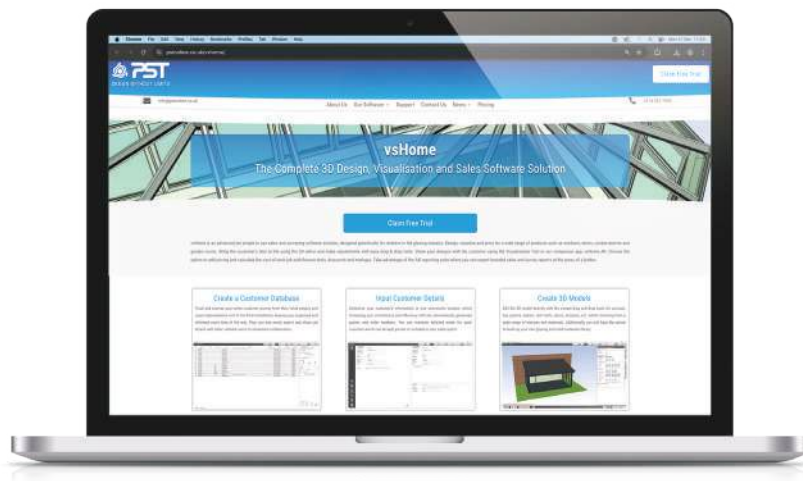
PST

DESIGN WITHOUT LIMITS

Claim Free Trial

About Us  Our Software  Support  Contact Us  News  Pricing

vsHome

The Complete 3D Design, Visualisation and Sales Software Solution

Claim Free Trial

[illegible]

Create a Customer Database

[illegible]

Input Customer Details

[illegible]

Create 3D Models

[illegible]